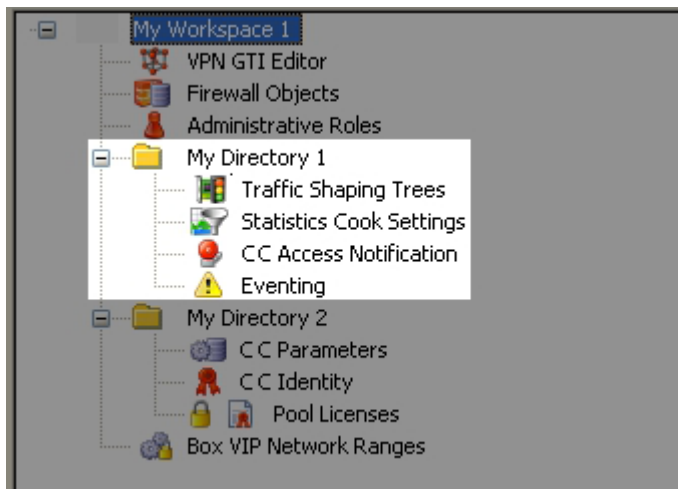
My Workspace 1
VPN GTI Editor
Firewall Objects
Administrative Roles
My Directory 1
Traffic Shaping Trees
Statistics Cook Settings
CC Access Notification
Eventing
My Directory 2
C C Parameters
C C Identity
Pool Licenses
Box VIP Network Ranges